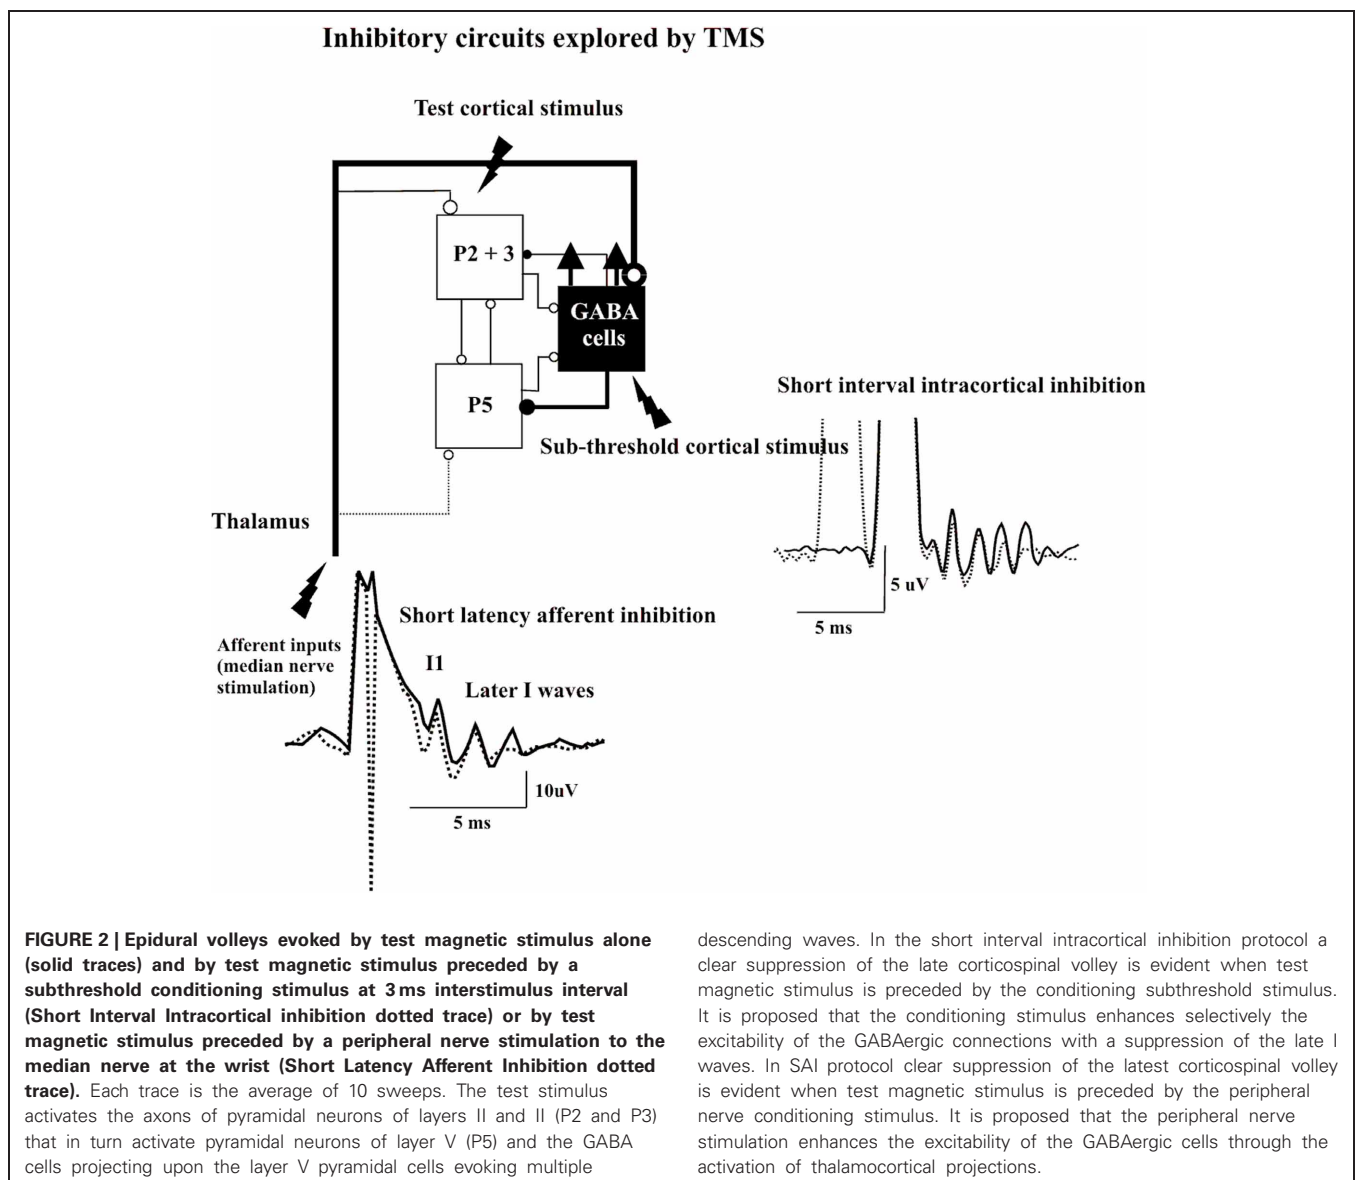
Inhibitory circuits explored by TMS

Test cortical stimulus

P2 + 3

GABA cells

P5

Sub-threshold cortical stimulus

Short interval intracortical inhibition

5 uV

5 ms

Thalamus

Short latency afferent inhibition

Afferent inputs (median nerve stimulation)

I1

Later I waves

10uV

5 ms

**FIGURE 2 | Epidural volleys evoked by test magnetic stimulus alone (solid traces) and by test magnetic stimulus preceded by a subthreshold conditioning stimulus at 3 ms interstimulus interval (Short Interval Intracortical inhibition dotted trace) or by test magnetic stimulus preceded by a peripheral nerve stimulation to the median nerve at the wrist (Short Latency Afferent Inhibition dotted trace).** Each trace is the average of 10 sweeps. The test stimulus activates the axons of pyramidal neurons of layers II and II (P2 and P3) that in turn activate pyramidal neurons of layer V (P5) and the GABA cells projecting upon the layer V pyramidal cells evoking multiple descending waves. In the short interval intracortical inhibition protocol a clear suppression of the late corticospinal volley is evident when test magnetic stimulus is preceded by the conditioning subthreshold stimulus. It is proposed that the conditioning stimulus enhances selectively the excitability of the GABAergic connections with a suppression of the late I waves. In SAI protocol clear suppression of the latest corticospinal volley is evident when test magnetic stimulus is preceded by the peripheral nerve conditioning stimulus. It is proposed that the peripheral nerve stimulation enhances the excitability of the GABAergic cells through the activation of thalamocortical projections.